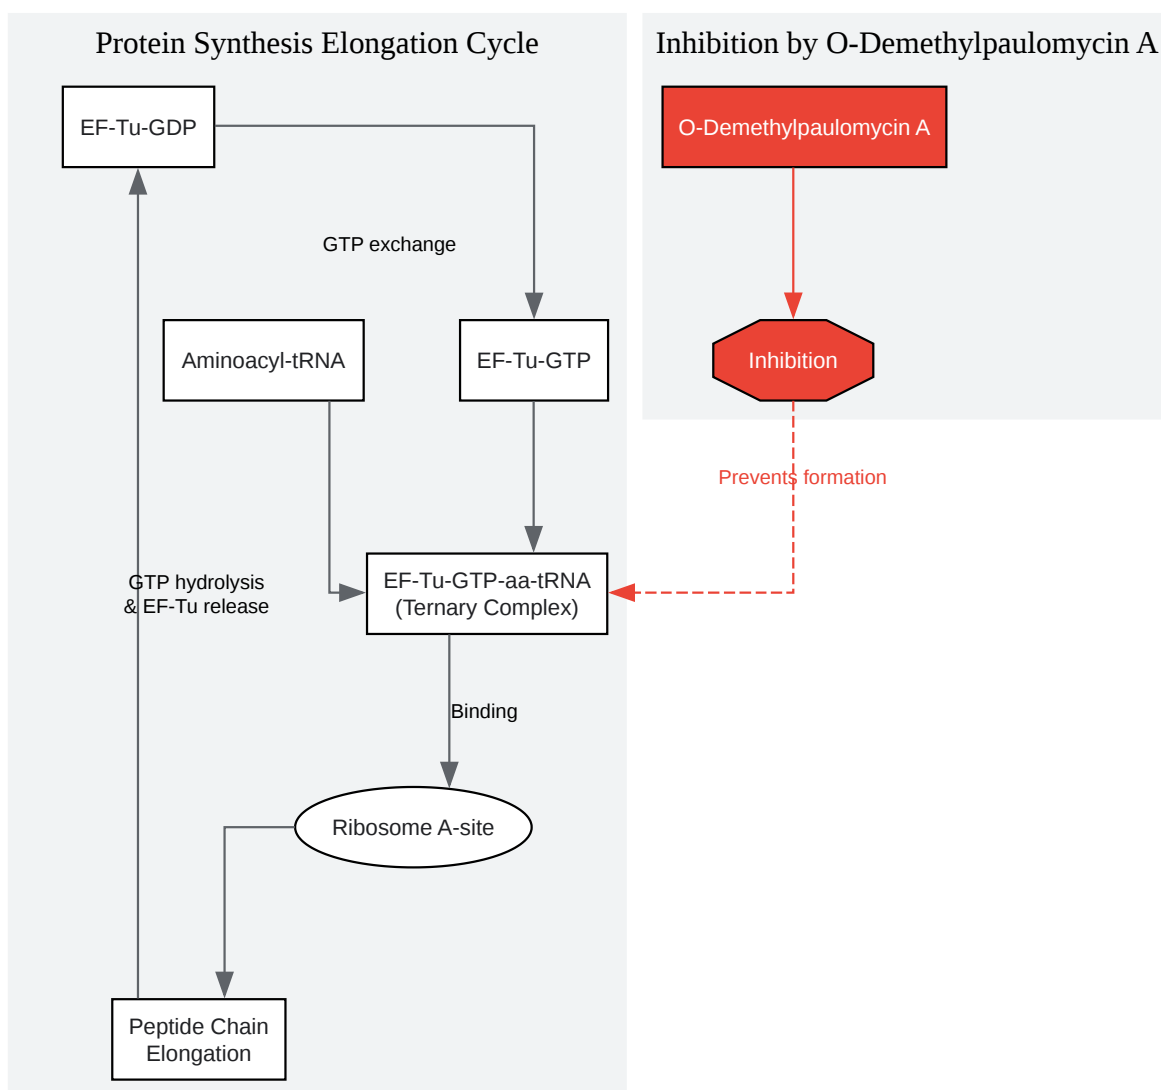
Protein Synthesis Elongation Cycle

EF-Tu-GDP

GTP exchange

Aminoacyl-tRNA

EF-Tu-GTP

GTP hydrolysis & EF-Tu release

EF-Tu-GTP-aa-tRNA (Ternary Complex)

Binding

Ribosome A-site

Peptide Chain Elongation

Inhibition by O-Demethylpaulomycin A

O-Demethylpaulomycin A

Inhibition

Prevents formation